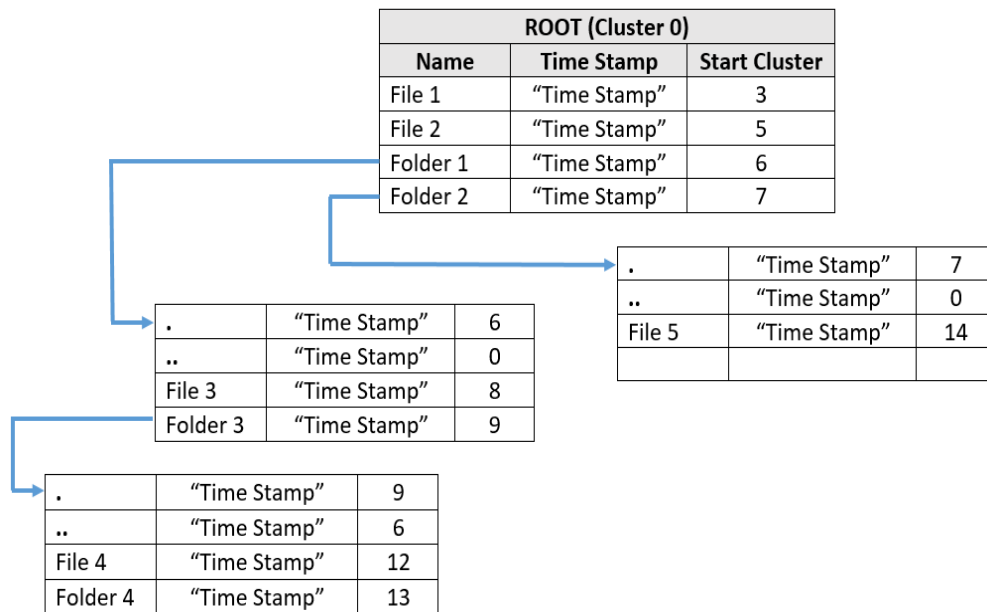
| ROOT (Cluster 0) | | |
|---|---|---|
| Name | Time Stamp | Start Cluster |
| File 1 | “Time Stamp” | 3 |
| File 2 | “Time Stamp” | 5 |
| Folder 1 | “Time Stamp” | 6 |
| Folder 2 | “Time Stamp” | 7 |

| . | “Time Stamp” | 7 |
|---|---|---|
| .. | “Time Stamp” | 0 |
| File 5 | “Time Stamp” | 14 |
| | | |

| . | “Time Stamp” | 6 |
|---|---|---|
| .. | “Time Stamp” | 0 |
| File 3 | “Time Stamp” | 8 |
| Folder 3 | “Time Stamp” | 9 |

| . | “Time Stamp” | 9 |
|---|---|---|
| .. | “Time Stamp” | 6 |
| File 4 | “Time Stamp” | 12 |
| Folder 4 | “Time Stamp” | 13 |